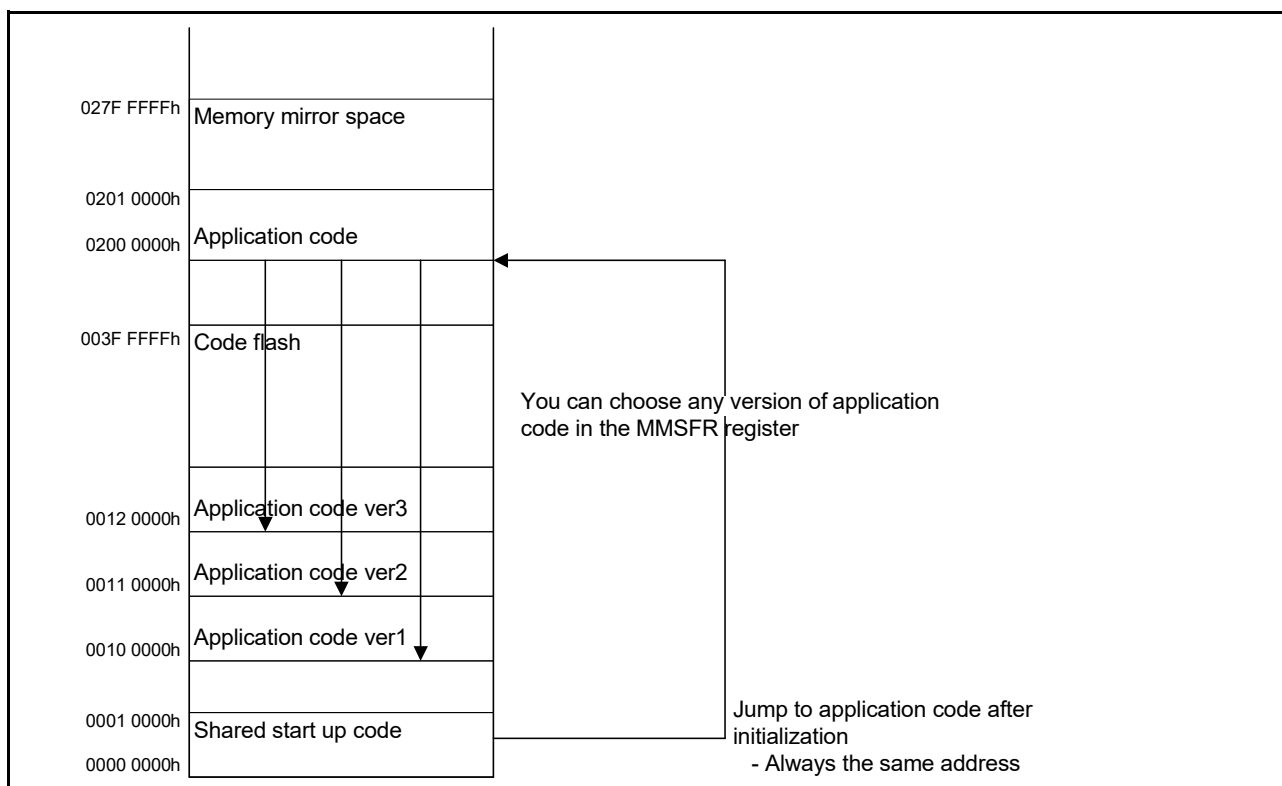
027F FFFFh
Memory mirror space

0201 0000h
0200 0000h
Application code

003F FFFFh
Code flash

You can choose any version of application code in the MMSFR register

0012 0000h
Application code ver3

0011 0000h
Application code ver2

Application code ver1
0010 0000h

0001 0000h
Shared start up code
0000 0000h

Jump to application code after initialization
- Always the same address